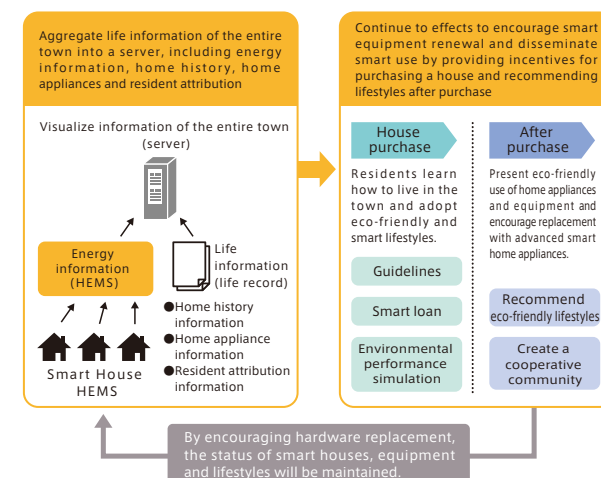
Aggregate life information of the entire town into a server, including energy information, home history, home appliances and resident attribution

Visualize information of the entire town (server)

Energy information (HEMS)

Life information (life record)

●Home history information
●Home appliance information
●Resident attribution information

Smart House HEMS

Continue to effects to encourage smart equipment renewal and disseminate smart use by providing incentives for purchasing a house and recommending lifestyles after purchase

House purchase

Residents learn how to live in the town and adopt eco-friendly and smart lifestyles.

Guidelines

Smart loan

Environmental performance simulation

After purchase

Present eco-friendly use of home appliances and equipment and encourage replacement with advanced smart home appliances.

Recommend eco-friendly lifestyles

Create a cooperative community

By encouraging hardware replacement, the status of smart houses, equipment and lifestyles will be maintained.